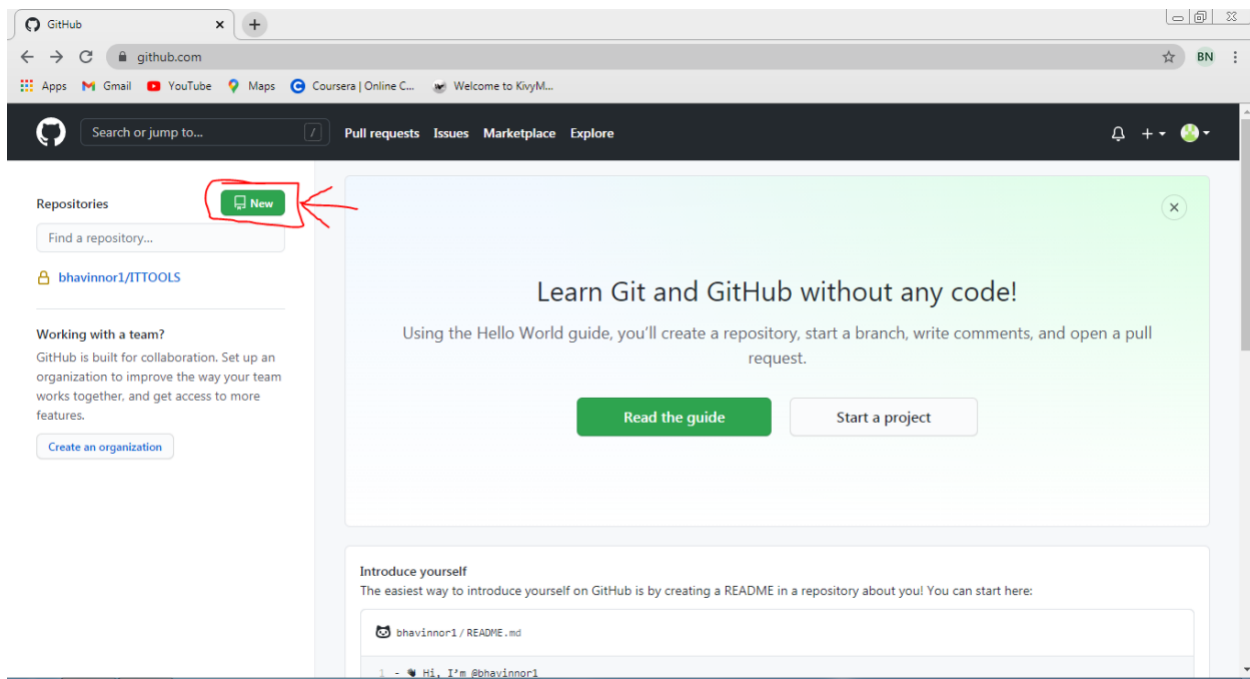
GitHub

github.com

BN

Apps Gmail YouTube Maps Coursera | Online C... Welcome to KivyM...

Search or jump to... /

Pull requests Issues Marketplace Explore

Repositories

New

Find a repository...

bhavinnor1/ITTOOLS

Working with a team?

GitHub is built for collaboration. Set up an organization to improve the way your team works together, and get access to more features.

Create an organization

Learn Git and GitHub without any code!

Using the Hello World guide, you'll create a repository, start a branch, write comments, and open a pull request.

Read the guide

Start a project

Introduce yourself

The easiest way to introduce yourself on GitHub is by creating a README in a repository about you! You can start here:

bhavinnor1 / README.md

1 - Hi, I'm @bhavinnor1